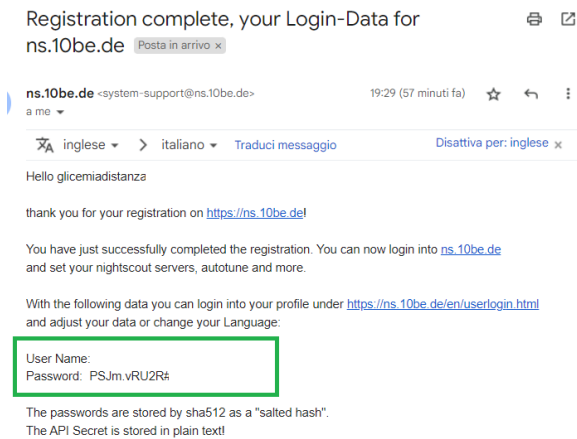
Registration complete, your Login-Data for ns.10be.de Posta in arrivo ×

ns.10be.de <system-support@ns.10be.de>
a me

19:29 (57 minuti fa)

inglese > italiano Traduci messaggio
Disattiva per: inglese ×

Hello glicemiadistanza

thank you for your registration on https://ns.10be.de!

You have just successfully completed the registration. You can now login into ns.10be.de and set your nightscout servers, autotune and more.

With the following data you can login into your profile under https://ns.10be.de/en/userlogin.html and adjust your data or change your Language:

User Name:
Password: PSJm.vRU2R#

The passwords are stored by sha512 as a "salted hash".
The API Secret is stored in plain text!